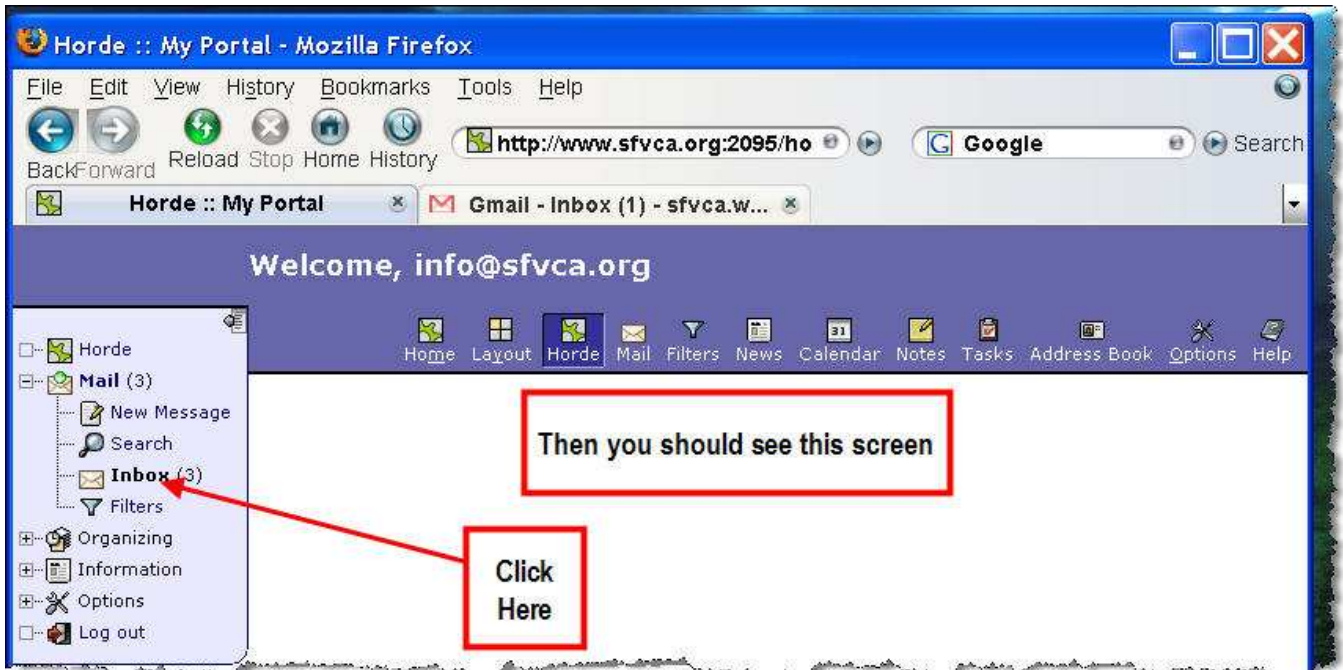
Horde :: My Portal - Mozilla Firefox

File Edit View History Bookmarks Tools Help

Back Forward Reload Stop Home History

http://www.sfvca.org:2095/ho

Google

Search

Horde :: My Portal

Gmail - Inbox (1) - sfvca.w...

Welcome, info@sfvca.org

Home Layout Horde Mail Filters News Calendar Notes Tasks Address Book Options Help

31

Horde
Mail (3)
New Message
Search
Inbox (3)
Filters
Organizing
Information
Options
Log out

Then you should see this screen

Click Here